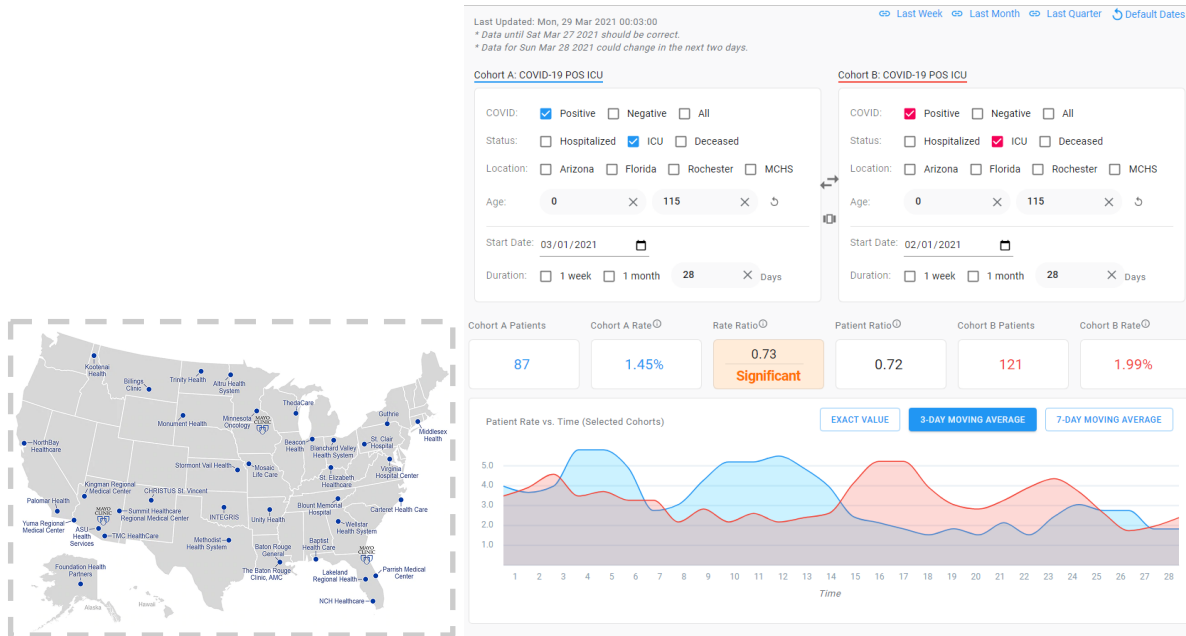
Kootenai Health
Billings Clinic
Trinity Health
Altru Health System
ThedaCare
Minnesota Oncology
MAYO CLINIC
Monument Health
Guthrie
Middlesex Health
NorthBay Healthcare
Beacon Health
Blanchard Valley Health System
St. Clair Hospital
Stormont Vail Health
Mosaic Life Care
St. Elizabeth Healthcare
Virginia Hospital Center
Kingman Regional Medical Center
CHRISTUS St. Vincent
Palomar Health
Yuma Regional Medical Center
ASU Health Services
MAYO CLINIC
Summit Healthcare Regional Medical Center
TMC HealthCare
INTEGRIS
Unity Health
Blount Memorial Hospital
Wellstar Health System
Carteret Health Care
Methodist Health System
Baton Rouge General
Baptist Health Care
MAYO CLINIC
The Baton Rouge Clinic, AMC
Lakeland Regional Health
Parrish Medical Center
Foundation Health Partners
NCH Healthcare
Alaska
Hawaii

Last Updated: Mon, 29 Mar 2021 00:03:00
* Data until Sat Mar 27 2021 should be correct.
* Data for Sun Mar 28 2021 could change in the next two days.

Last Week Last Month Last Quarter Default Dates

Cohort A: COVID-19 POS ICU
COVID: Positive Negative All
Status: Hospitalized ICU Deceased
Location: Arizona Florida Rochester MCHS
Age: 0 115
Start Date: 03/01/2021
Duration: 1 week 1 month 28 Days

Cohort B: COVID-19 POS ICU
COVID: Positive Negative All
Status: Hospitalized ICU Deceased
Location: Arizona Florida Rochester MCHS
Age: 0 115
Start Date: 02/01/2021
Duration: 1 week 1 month 28 Days

| Cohort A Patients | Cohort A Rate | Rate Ratio | Patient Ratio | Cohort B Patients | Cohort B Rate |
|---|---|---|---|---|---|
| 87 | 1.45% | 0.73 Significant | 0.72 | 121 | 1.99% |

Patient Rate vs. Time (Selected Cohorts)
EXACT VALUE 3-DAY MOVING AVERAGE 7-DAY MOVING AVERAGE
5.0 4.0 3.0 2.0 1.0
1 2 3 4 5 6 7 8 9 10 11 12 13 14 15 16 17 18 19 20 21 22 23 24 25 26 27 28
Time